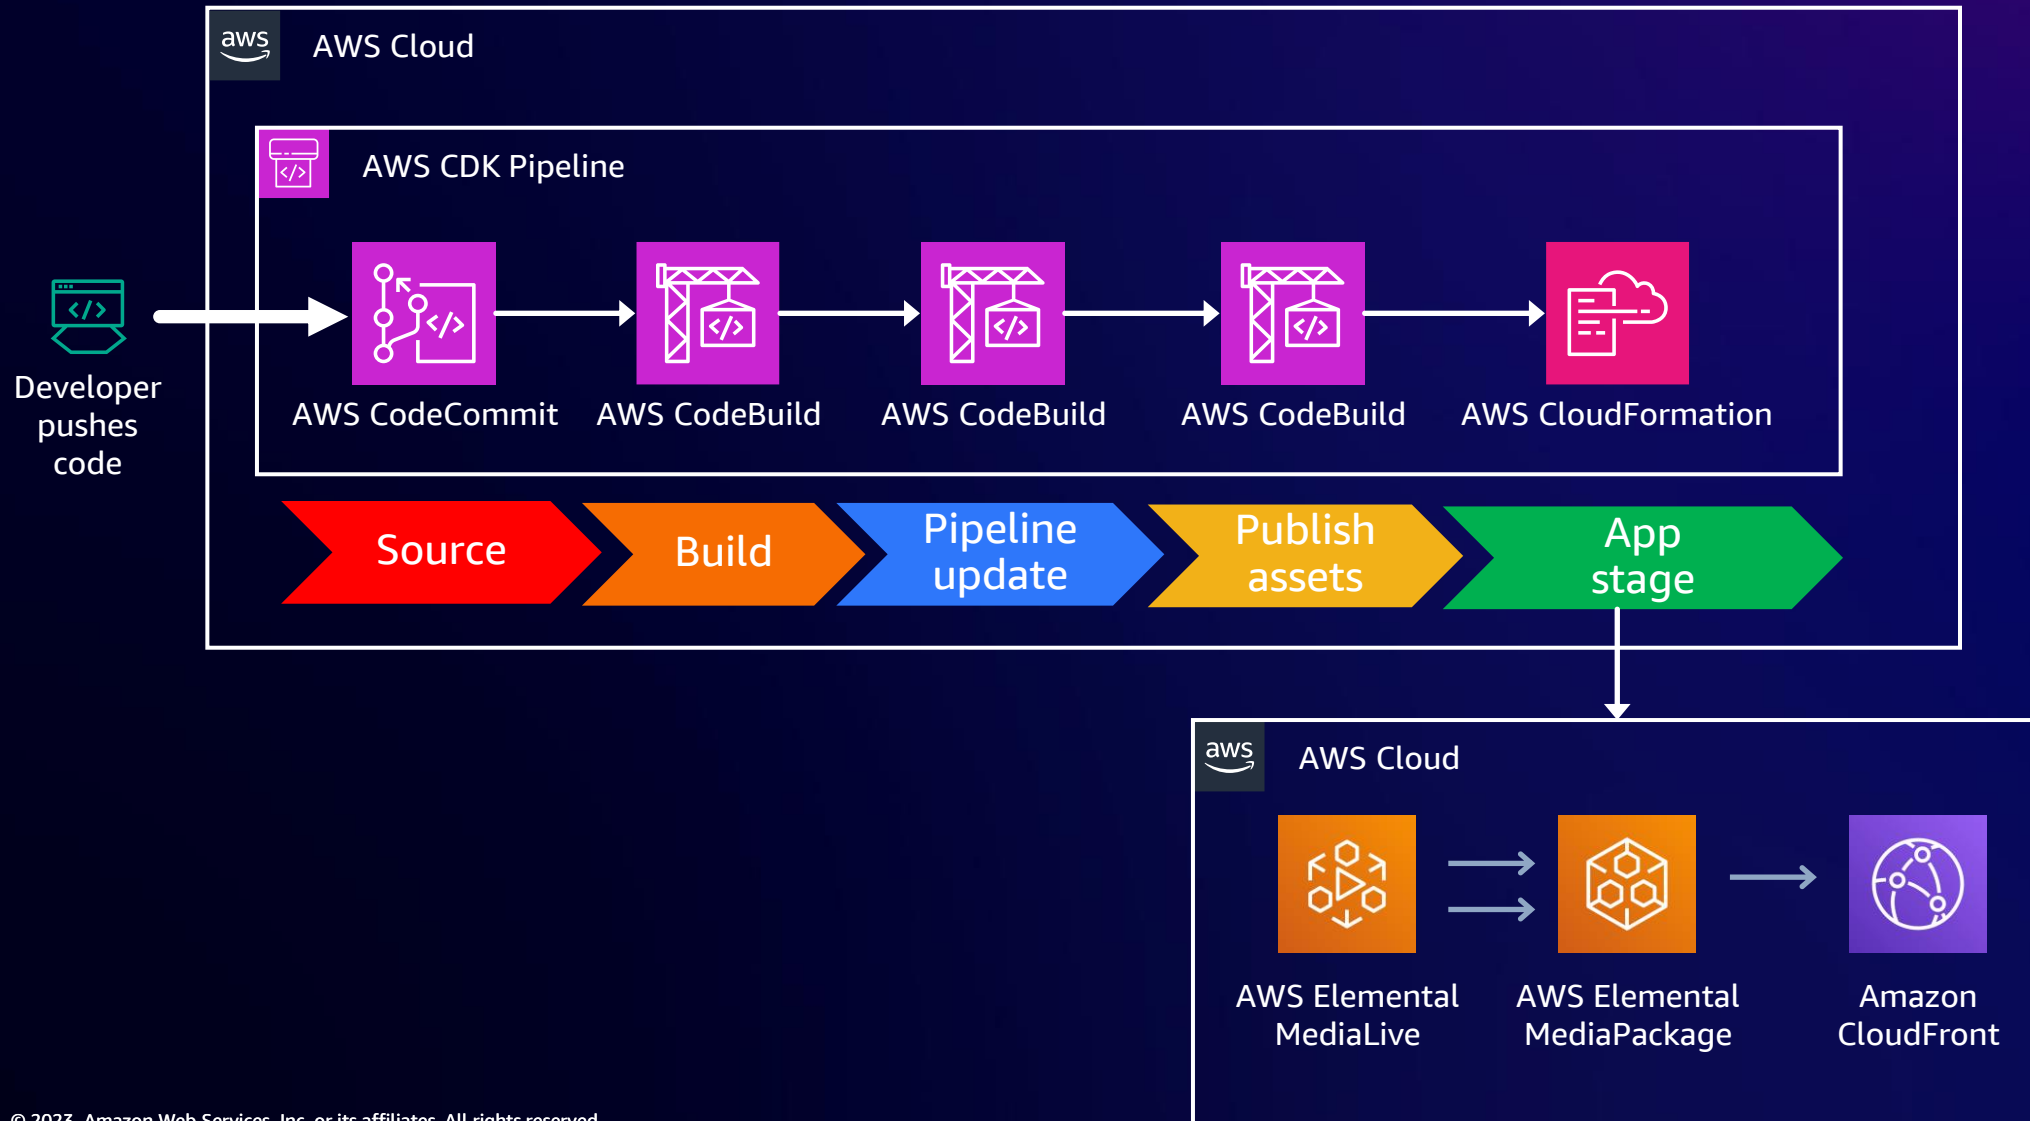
aws AWS Cloud

AWS CDK Pipeline

Developer pushes code

AWS CodeCommit

AWS CodeBuild

AWS CodeBuild

AWS CodeBuild

AWS CloudFormation

Source

Build

Pipeline update

Publish assets

App stage

aws AWS Cloud

AWS Elemental MediaLive

AWS Elemental MediaPackage

Amazon CloudFront

© 2023, Amazon Web Services, Inc. or its affiliates. All rights reserved.